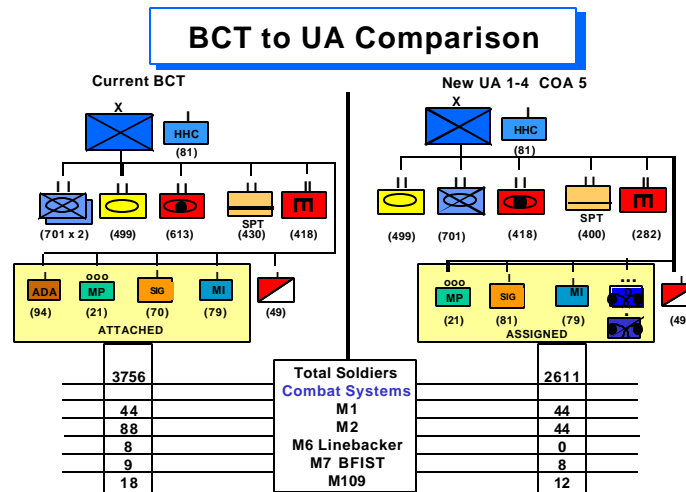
BCT to UA Comparison

Current BCT

X

HHC
(81)

II
(701 x 2)

II
(499)

II
(613)

II
SPT
(430)

II
(418)

ADA
(94)

ooo
MP
(21)

SIG
(70)

MI
(79)

ATTACHED

(49)

New UA 1-4 COA 5

X

HHC
(81)

II
(499)

II
(701)

II
(418)

II
SPT
(400)

II
(282)

ooo
MP
(21)

SIG
(81)

MI
(79)

ASSIGNED

(49

| Current BCT | | New UA |
|---|---|---|
| 3756 | Total Soldiers | 2611 |
| | Combat Systems | |
| 44 | M1 | 44 |
| 88 | M2 | 44 |
| 8 | M6 Linebacker | 0 |
| 9 | M7 BFIST | 8 |
| 18 | M109 | 12 |